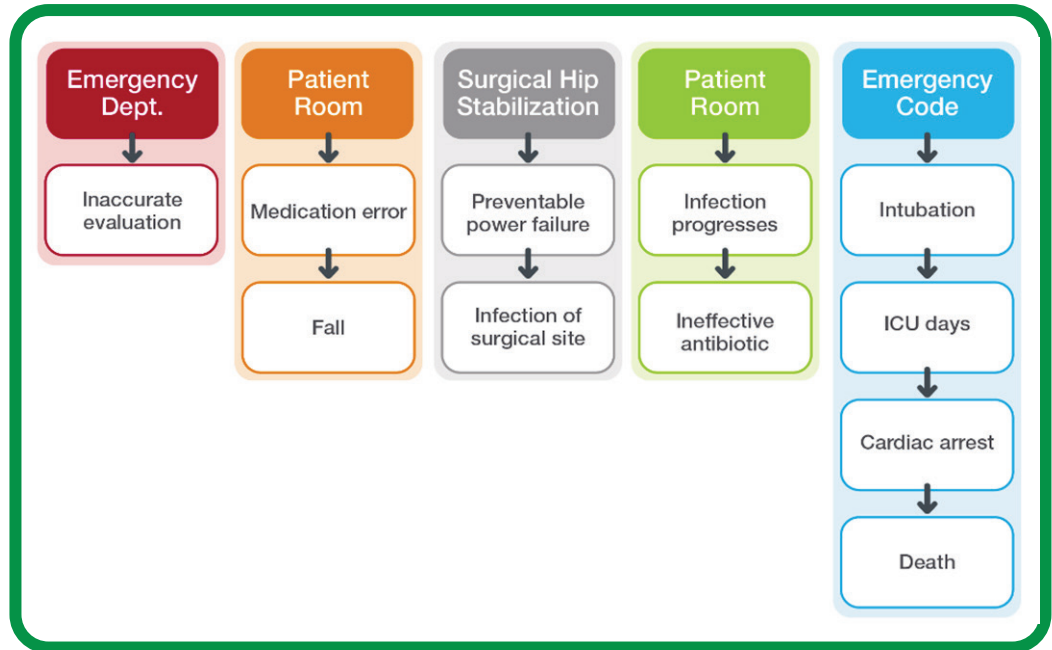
Emergency Dept.

Inaccurate evaluation

Patient Room

Medication error

Fall

Surgical Hip Stabilization

Preventable power failure

Infection of surgical site

Patient Room

Infection progresses

Ineffective antibiotic

Emergency Code

Intubation

ICU days

Cardiac arrest

Death